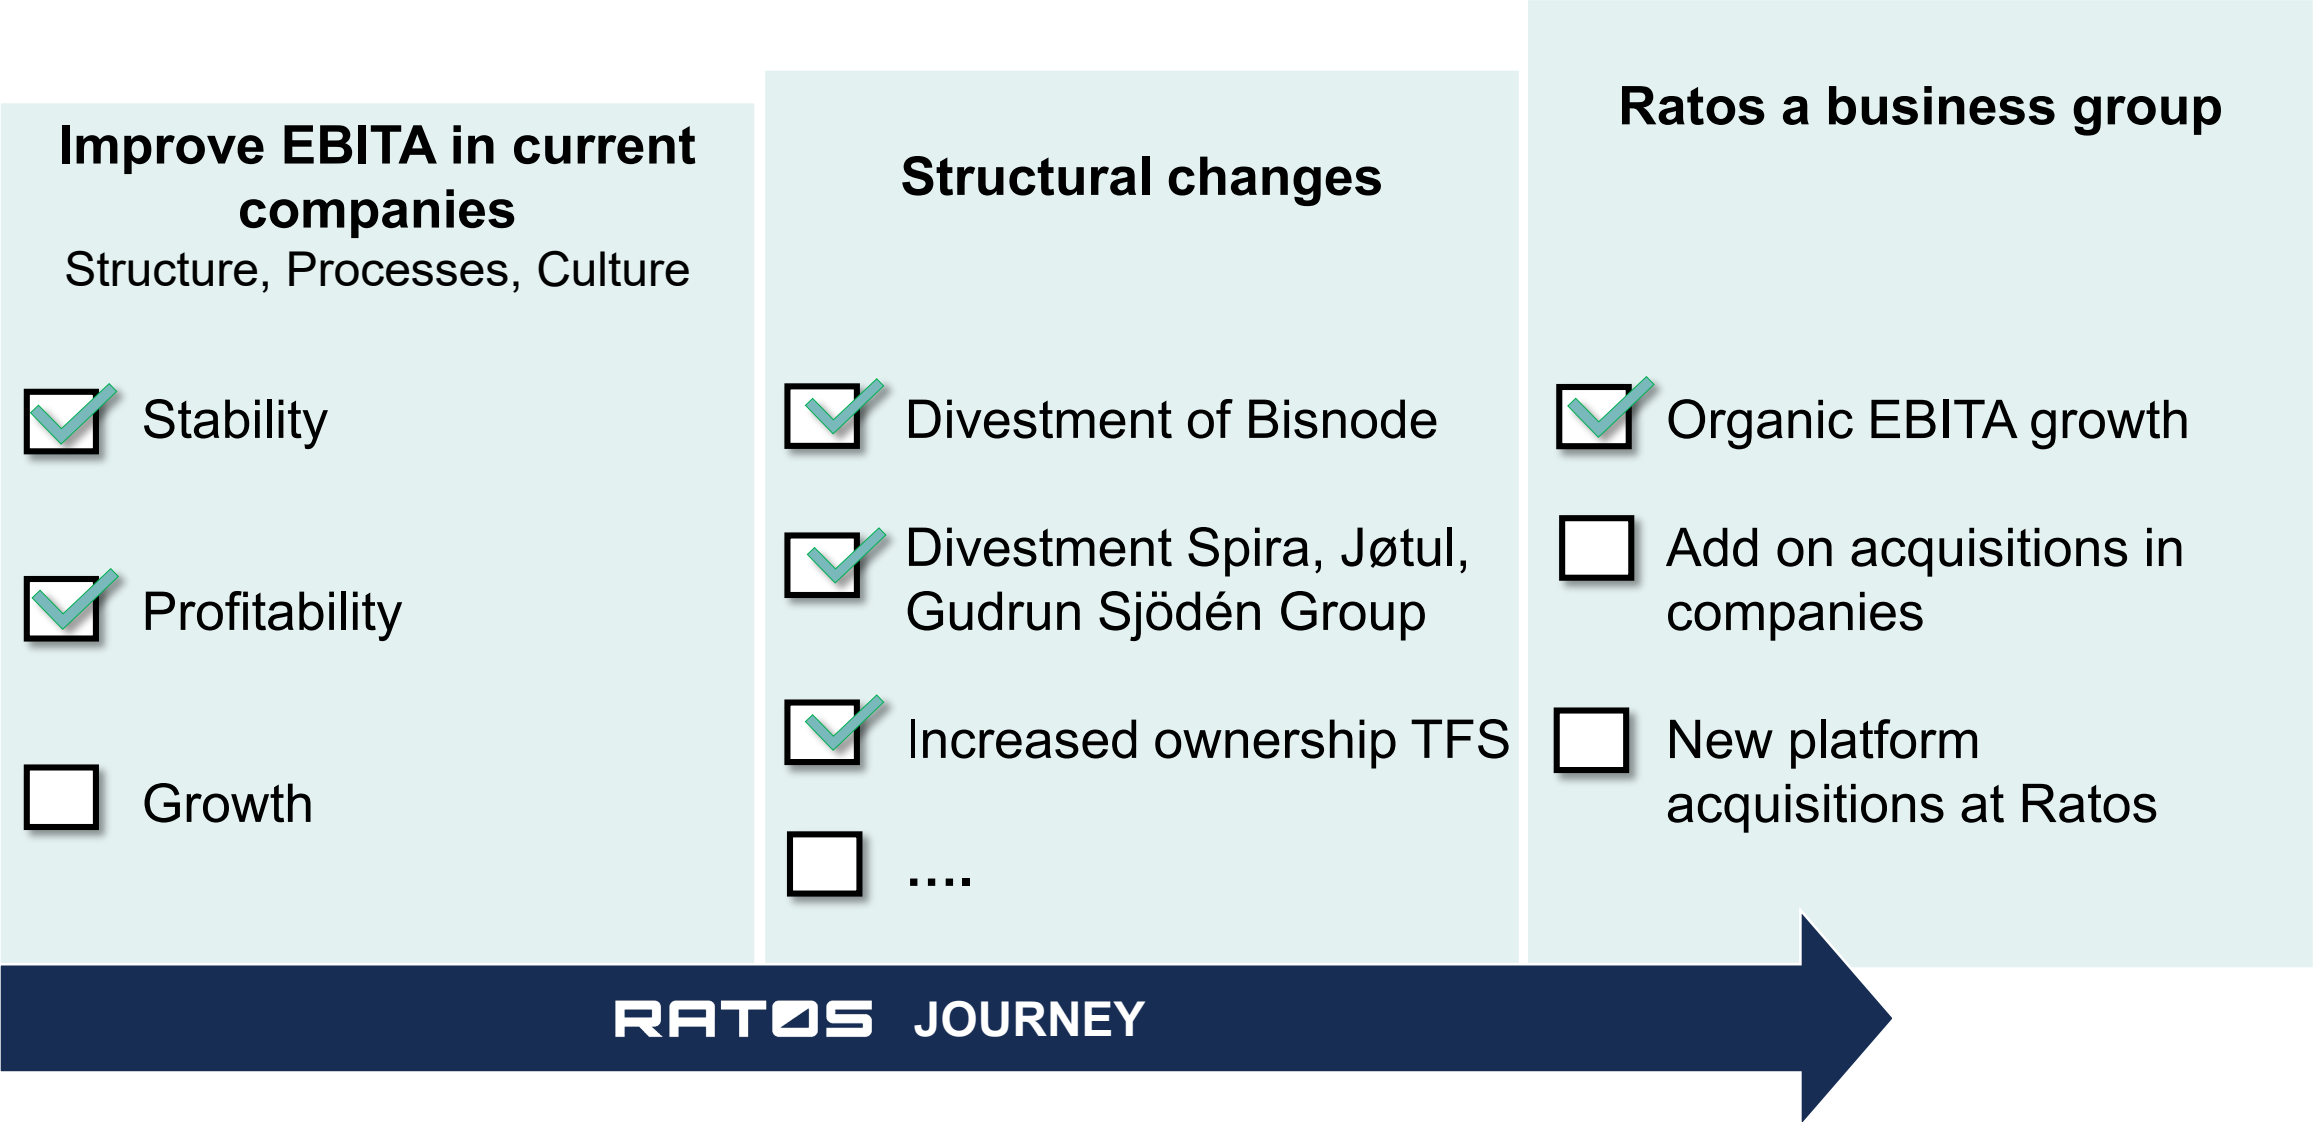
Improve EBITA in current companies
Structure, Processes, Culture

Stability

Profitability

Growth

Structural changes

Divestment of Bisnode

Divestment Spira, Jøtul, Gudrun Sjödén Group

Increased ownership TFS

....

Ratos a business group

Organic EBITA growth

Add on acquisitions in companies

New platform acquisitions at Ratos

RATOS JOURNEY